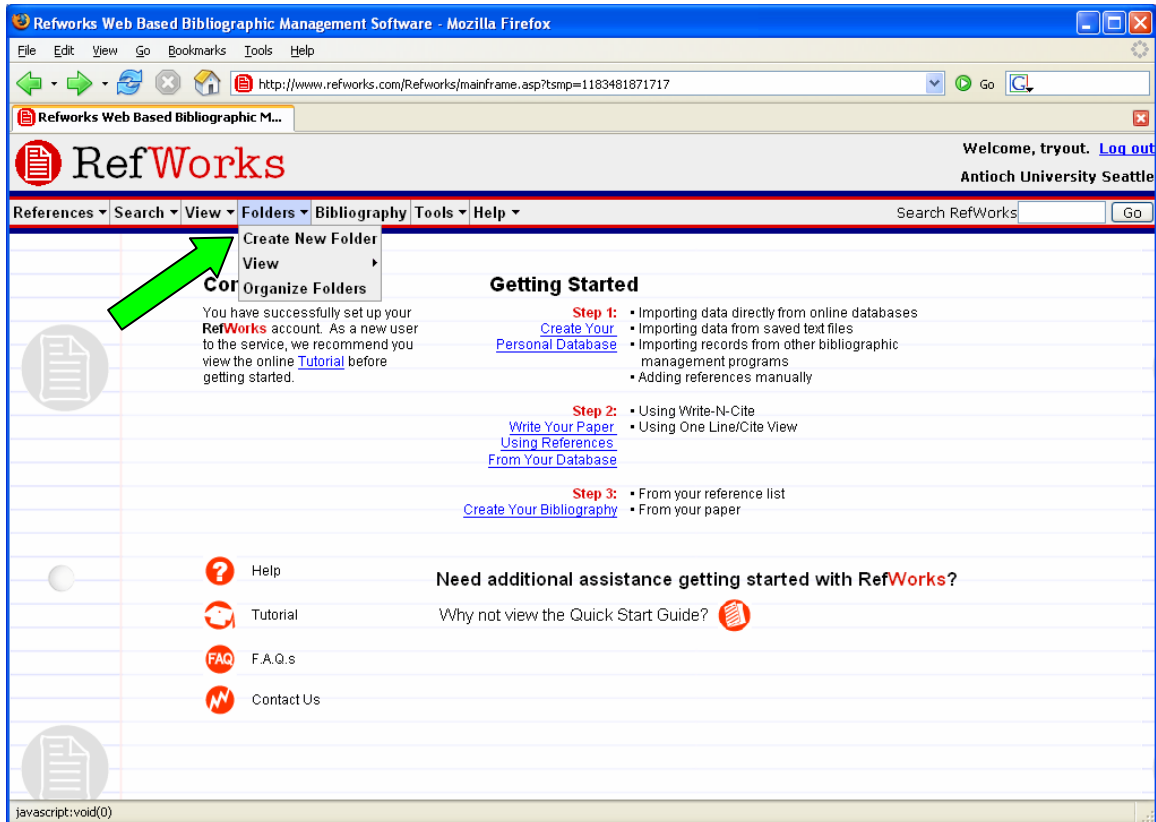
Refworks Web Based Bibliographic Management Software - Mozilla Firefox

File Edit View Go Bookmarks Tools Help

http://www.refworks.com/Refworks/mainframe.asp?tsmp=1183481871717

Go

Refworks Web Based Bibliographic M...

RefWorks

Welcome, tryout. Log out

Antioch University Seattle

References ▾ Search ▾ View ▾ Folders ▾ Bibliography Tools ▾ Help ▾

Search RefWorks Go

Create New Folder
View
Organize Folders

Cor

You have successfully set up your RefWorks account. As a new user to the service, we recommend you view the online Tutorial before getting started.

Getting Started

Step 1: Create Your Personal Database
• Importing data directly from online databases
• Importing data from saved text files
• Importing records from other bibliographic management programs
• Adding references manually

Step 2: Write Your Paper Using References From Your Database
• Using Write-N-Cite
• Using One Line/Cite View

Step 3: Create Your Bibliography
• From your reference list
• From your paper

Help

Tutorial

F.A.Q.s

Contact Us

Need additional assistance getting started with RefWorks?

Why not view the Quick Start Guide?

javascript:void(0)